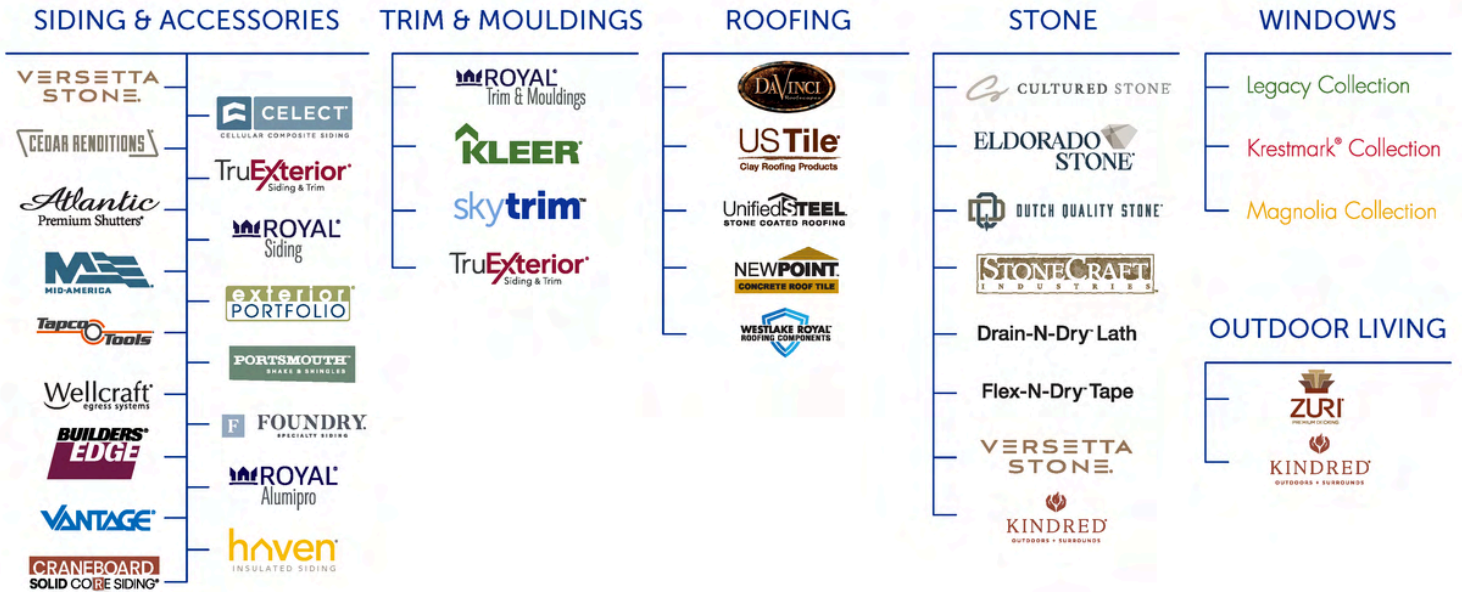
SIDING & ACCESSORIES

VERSETTA STONE

CEDAR RENDITIONS

Atlantic Premium Shutters

MID-AMERICA

Tapco Tools

Wellcraft egress systems

BUILDERS' EDGE

VANTAGE

CRANEBOARD SOLID CORE SIDING

CELECT CELLULAR COMPOSITE SIDING

TruExterior Siding & Trim

ROYAL Siding

exterior PORTFOLIO

PORTSMOUTH SHAKE & SHINGLES

F FOUNDRY SPECIALTY SIDING

ROYAL Alumipro

haven INSULATED SIDING

TRIM & MOULDINGS

ROYAL Trim & Mouldings

KLEER

skytrim

TruExterior Siding & Trim

ROOFING

DaVinci

USTile Clay Roofing Products

UnifiedSTEEL STONE COATED ROOFING

NEWPOINT CONCRETE ROOF TILE

WESTLAKE ROYAL ROOFING COMPONENTS

STONE

CULTURED STONE

ELDORADO STONE

DUTCH QUALITY STONE

STONECRAFT INDUSTRIES

Drain-N-Dry Lath

Flex-N-Dry Tape

VERSETTA STONE

KINDRED OUTDOORS + SURROUNDS

WINDOWS

Legacy Collection

Krestmark® Collection

Magnolia Collection

OUTDOOR LIVING

ZURI PREMIUM DECKING

KINDRED OUTDOORS + SURROUNDS